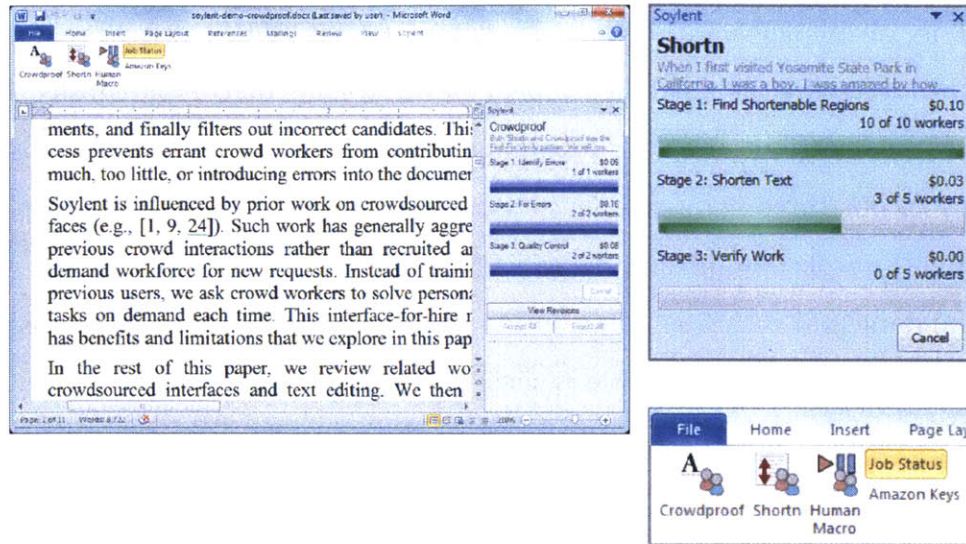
soylent-demo-crowdproof.docx (Last saved by user) - Microsoft Word

File Home Insert Page Layout References Mailings Review View Soylent

Crowdproof Shortn Human Macro Job Status Amazon Keys

ments, and finally filters out incorrect candidates. This cess prevents errant crowd workers from contributin much, too little, or introducing errors into the documer

Soylent is influenced by prior work on crowdsourced faces (e.g., [1, 9, 24]). Such work has generally aggre previous crowd interactions rather than recruited a demand workforce for new requests. Instead of traini previous users, we ask crowd workers to solve person tasks on demand each time. This interface-for-hire has benefits and limitations that we explore in this pap

In the rest of this paper, we review related wo crowdsourced interfaces and text editing. We then

Soylent

Crowdproof

Stage 1: Identify Errors $0.06 1 of 1 workers

Stage 2: Fix Errors $0.10 2 of 2 workers

Stage 3: Quality Control $0.08 2 of 2 workers

Cancel

View Revisions

Accept All Reject All

Page: 1 of 11 Words: 8,732

Soylent

Shortn

When I first visited Yosemite State Park in California, I was a boy. I was amazed by how

Stage 1: Find Shortenable Regions $0.10
10 of 10 workers

Stage 2: Shorten Text $0.03
3 of 5 workers

Stage 3: Verify Work $0.00
0 of 5 workers

Cancel

File Home Insert Page Lay

Crowdproof Shortn Human Macro Job Status Amazon Keys